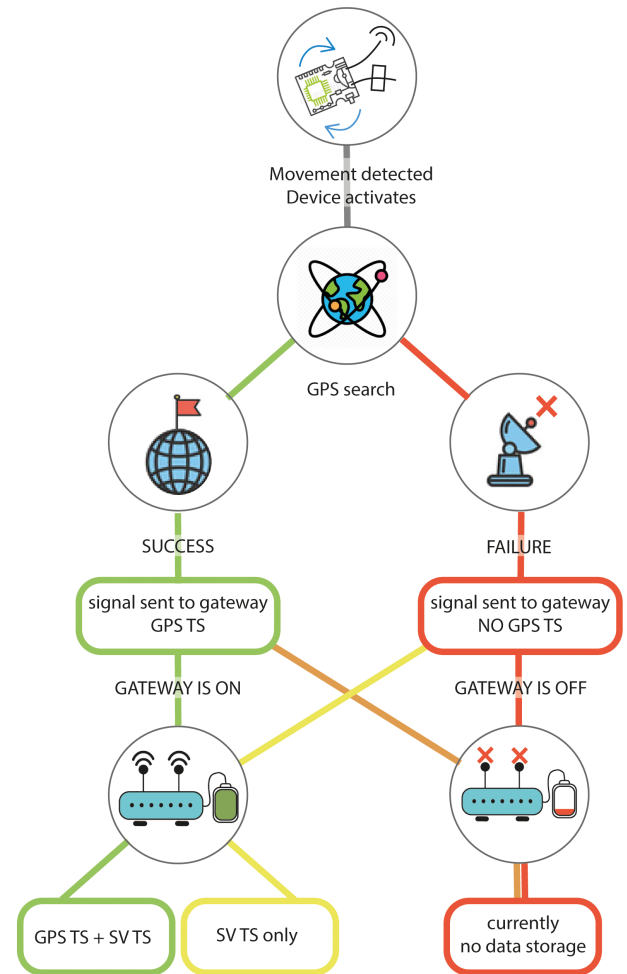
Movement detected
Device activates

GPS search

SUCCESS

FAILURE

signal sent to gateway
GPS TS

signal sent to gateway
NO GPS TS

GATEWAY IS ON

GATEWAY IS OFF

GPS TS + SV TS

SV TS only

currently
no data storage